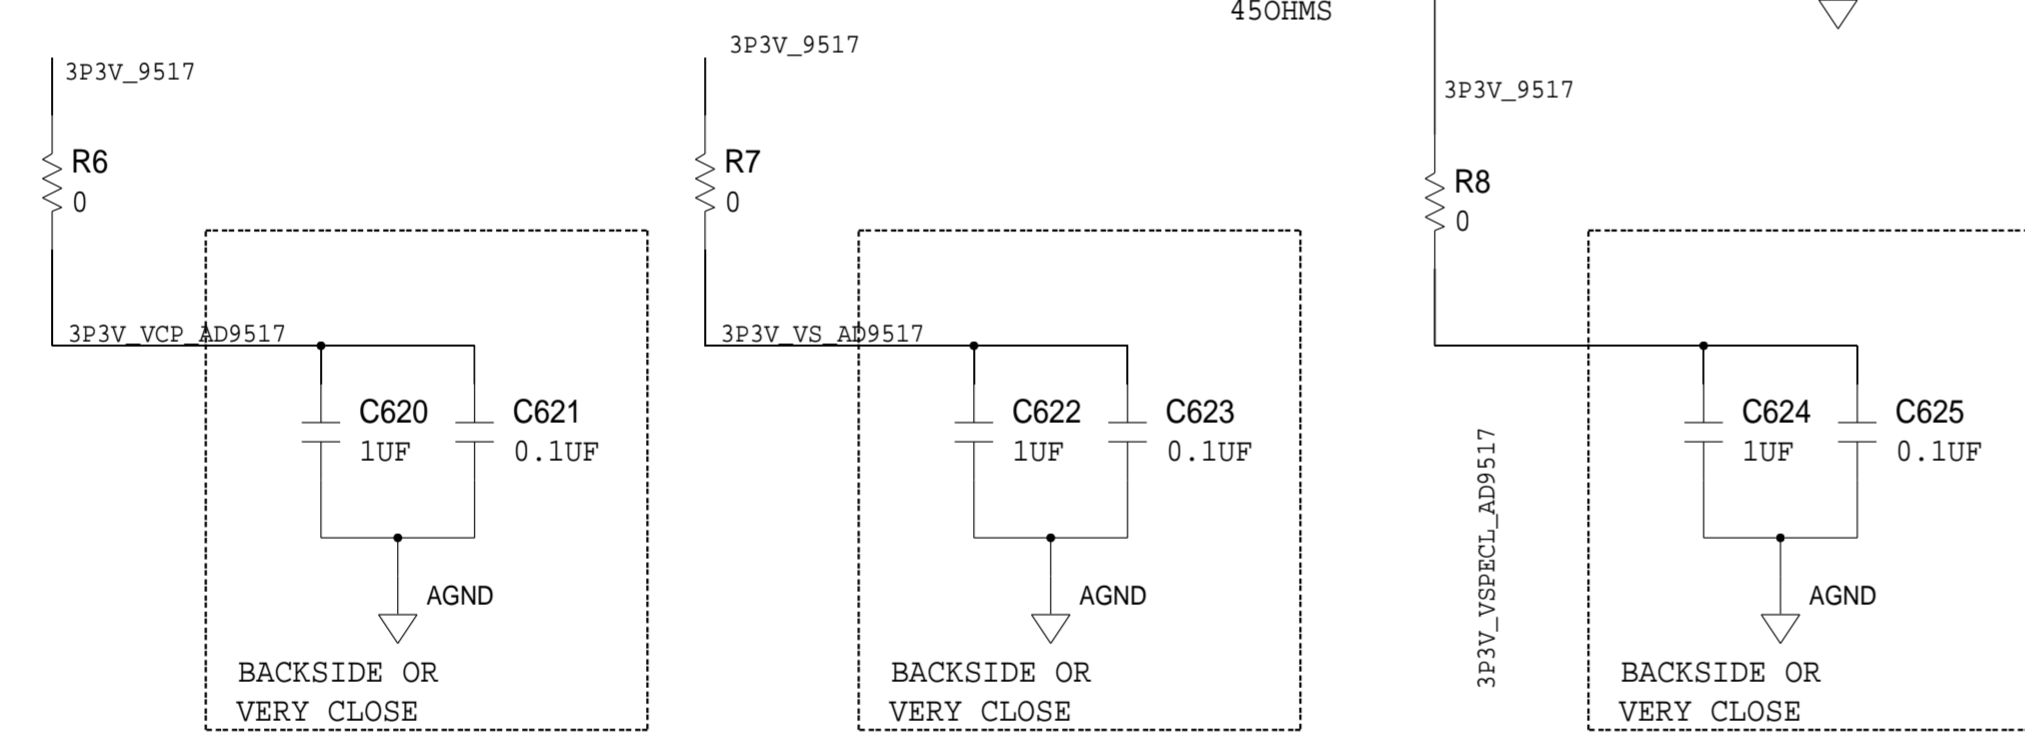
45OHMS

3P3V_9517

R6
0

3P3V_VCP_AD9517

C620
1UF

C621
0.1UF

AGND

BACKSIDE OR
VERY CLOSE

3P3V_9517

R7
0

3P3V_VS_AD9517

C622
1UF

C623
0.1UF

AGND

BACKSIDE OR
VERY CLOSE

3P3V_9517

R8
0

3P3V_VSPECL_AD9517

C624
1UF

C625
0.1UF

AGND

BACKSIDE OR
VERY CLOSE